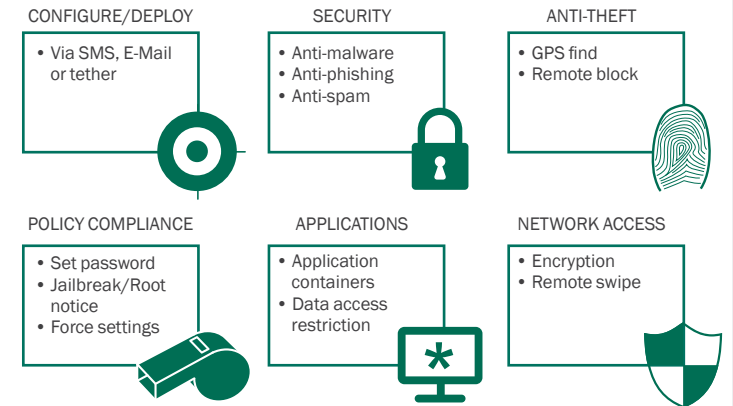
CONFIGURE/DEPLOY

- Via SMS, E-Mail or tether

SECURITY

- Anti-malware
- Anti-phishing
- Anti-spam

ANTI-THEFT

- GPS find
- Remote block

POLICY COMPLIANCE

- Set password
- Jailbreak/Root notice
- Force settings

APPLICATIONS

- Application containers
- Data access restriction

NETWORK ACCESS

- Encryption
- Remote swipe